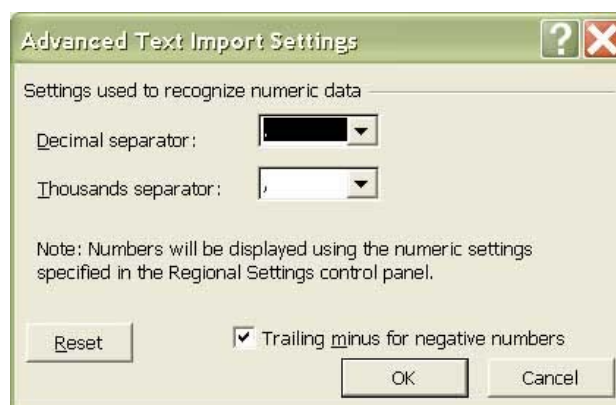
Advanced Text Import Settings

Settings used to recognize numeric data

Decimal separator: .

Thousands separator: ,

Note: Numbers will be displayed using the numeric settings specified in the Regional Settings control panel.

Reset

Trailing minus for negative numbers

OK

Cancel